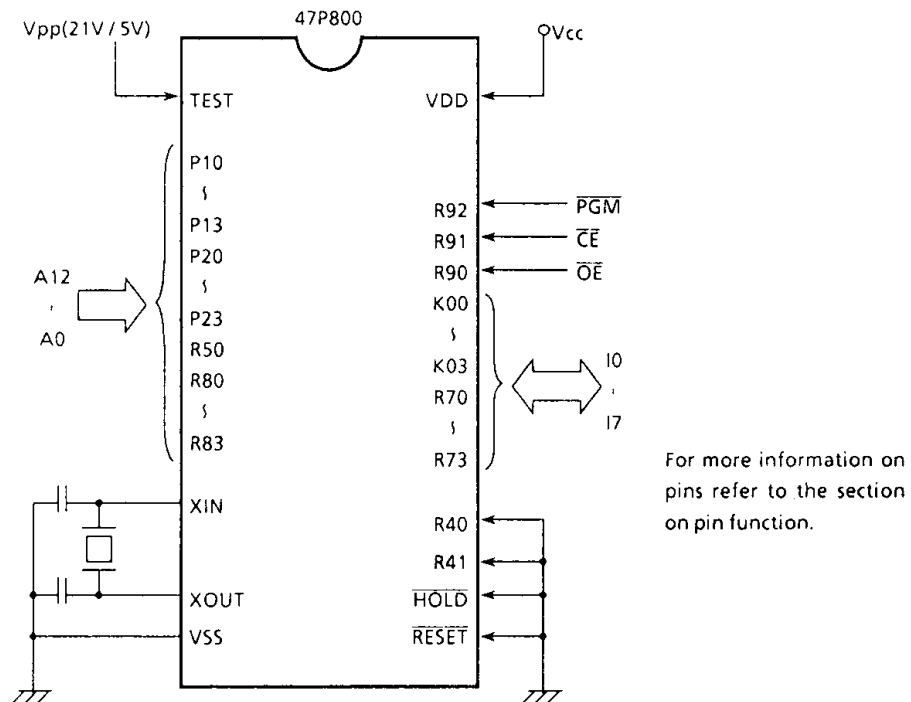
47P800

Vpp(21V / 5V)

Vcc

TEST

VDD

P10
~
P13
P20
~
P23
R50
R80
~
R83

A12
~
A0

R92
R91
R90
K00
~
K03
R70
~
R73

$\overline{PGM}$
$\overline{CE}$
$\overline{OE}$

I0
~
I7

XIN

XOUT
VSS

R40
R41
$\overline{HOLD}$
$\overline{RESET}$

For more information on pins refer to the section on pin function.